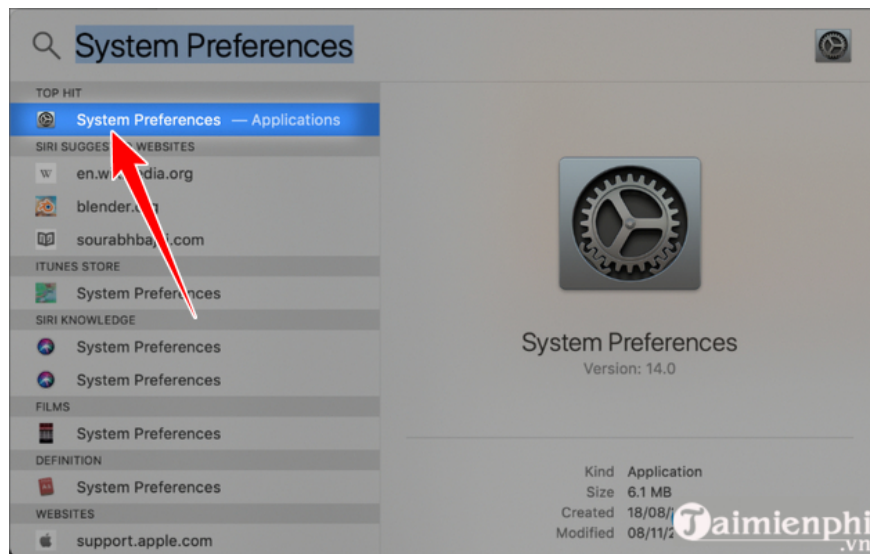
System Preferences

TOP HIT

System Preferences — Applications

SIRI SUGGES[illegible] WEBSITES

en.w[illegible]dia.org

blender.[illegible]

sourabhba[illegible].com

ITUNES STORE

System Prefer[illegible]ces

SIRI KNOWLEDGE

System Preferences

System Preferences

FILMS

System Preferences

DEFINITION

System Preferences

WEBSITES

support.apple.com

System Preferences

Version: 14.0

Kind Application

Size 6.1 MB

Created 18/08/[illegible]

Modified 08/11/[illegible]

Taimienphi.vn